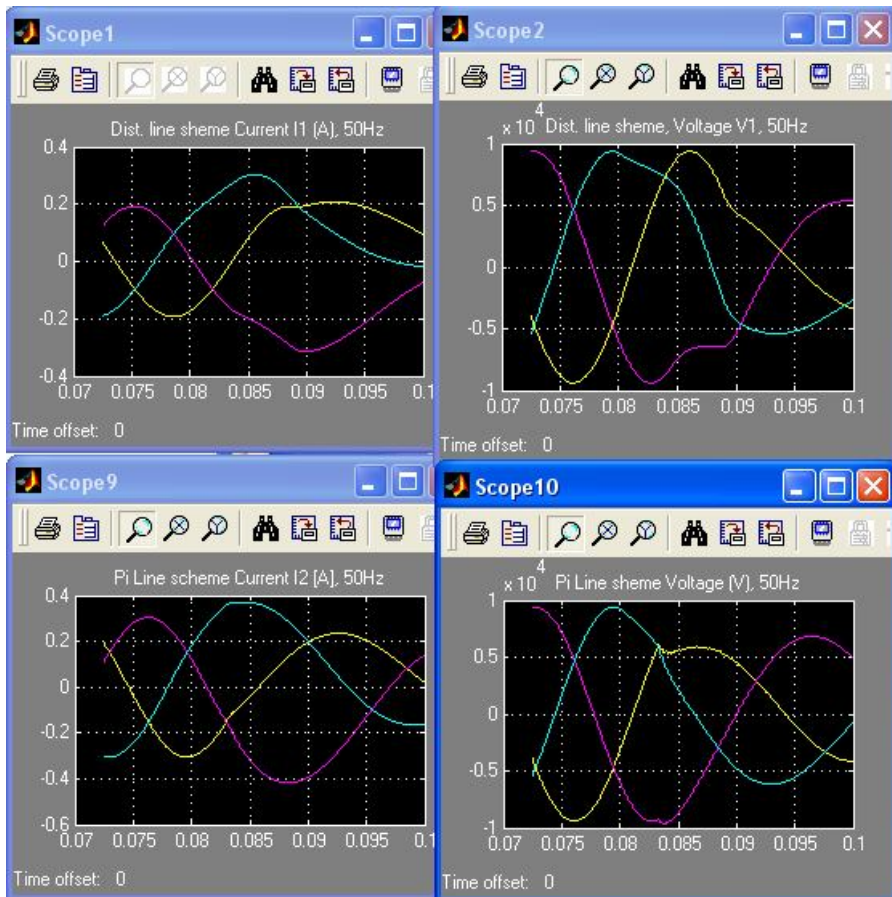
Scope1

Dist. line sheme Current I1 (A), 50Hz

0.4
0.2
0
-0.2
-0.4
0.07 0.075 0.08 0.085 0.09 0.095 0.1

Time offset: 0

Scope2

$x\,10^4$ Dist. line sheme, Voltage V1, 50Hz

1
0.5
0
-0.5
-1
0.07 0.075 0.08 0.085 0.09 0.095 0.1

Time offset: 0

Scope9

Pi Line scheme Current I2 [A], 50Hz

0.4
0.2
0
-0.2
-0.4
-0.6
0.07 0.075 0.08 0.085 0.09 0.095 0.1

Time offset: 0

Scope10

$x\,10^4$ Pi Line sheme Voltage (V), 50Hz

1
0.5
0
-0.5
-1
0.07 0.075 0.08 0.085 0.09 0.095 0.1

Time offset: 0